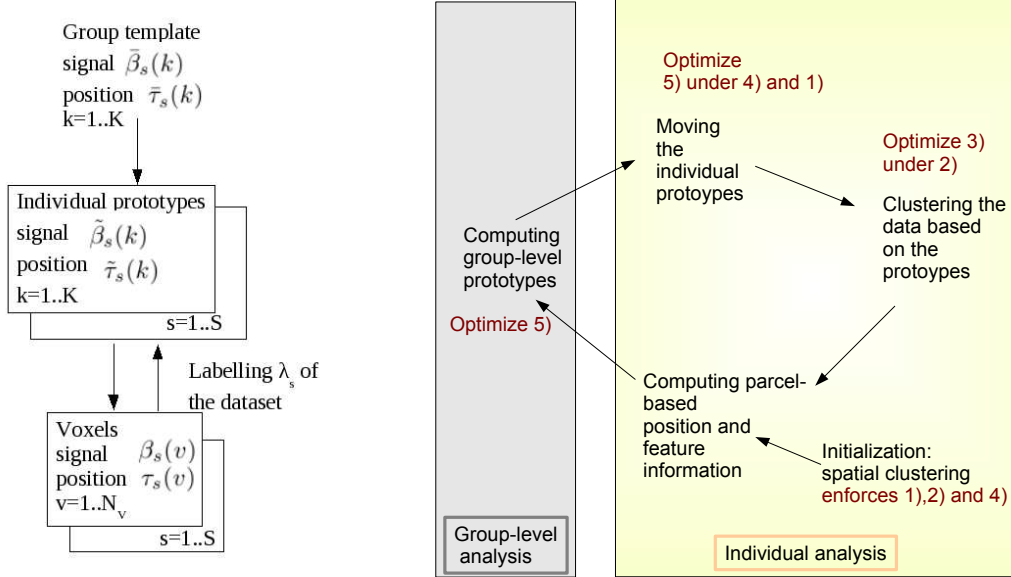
Group template
signal $\bar{\beta}_s(k)$
position $\bar{\tau}_s(k)$
k=1..K

Individual prototypes
signal $\tilde{\beta}_s(k)$
position $\tilde{\tau}_s(k)$
k=1..K
s=1..S

Labelling $\lambda_s$ of the dataset

Voxels
signal $\beta_s(v)$
position $\tau_s(v)$
v=1..$N_v$
s=1..S

Computing group-level prototypes

Optimize 5)

Group-level analysis

Optimize 5) under 4) and 1)

Moving the individual protoypes

Optimize 3) under 2)

Clustering the data based on the protoypes

Computing parcel-based position and feature information

Initialization: spatial clustering enforces 1),2) and 4)

Individual analysis